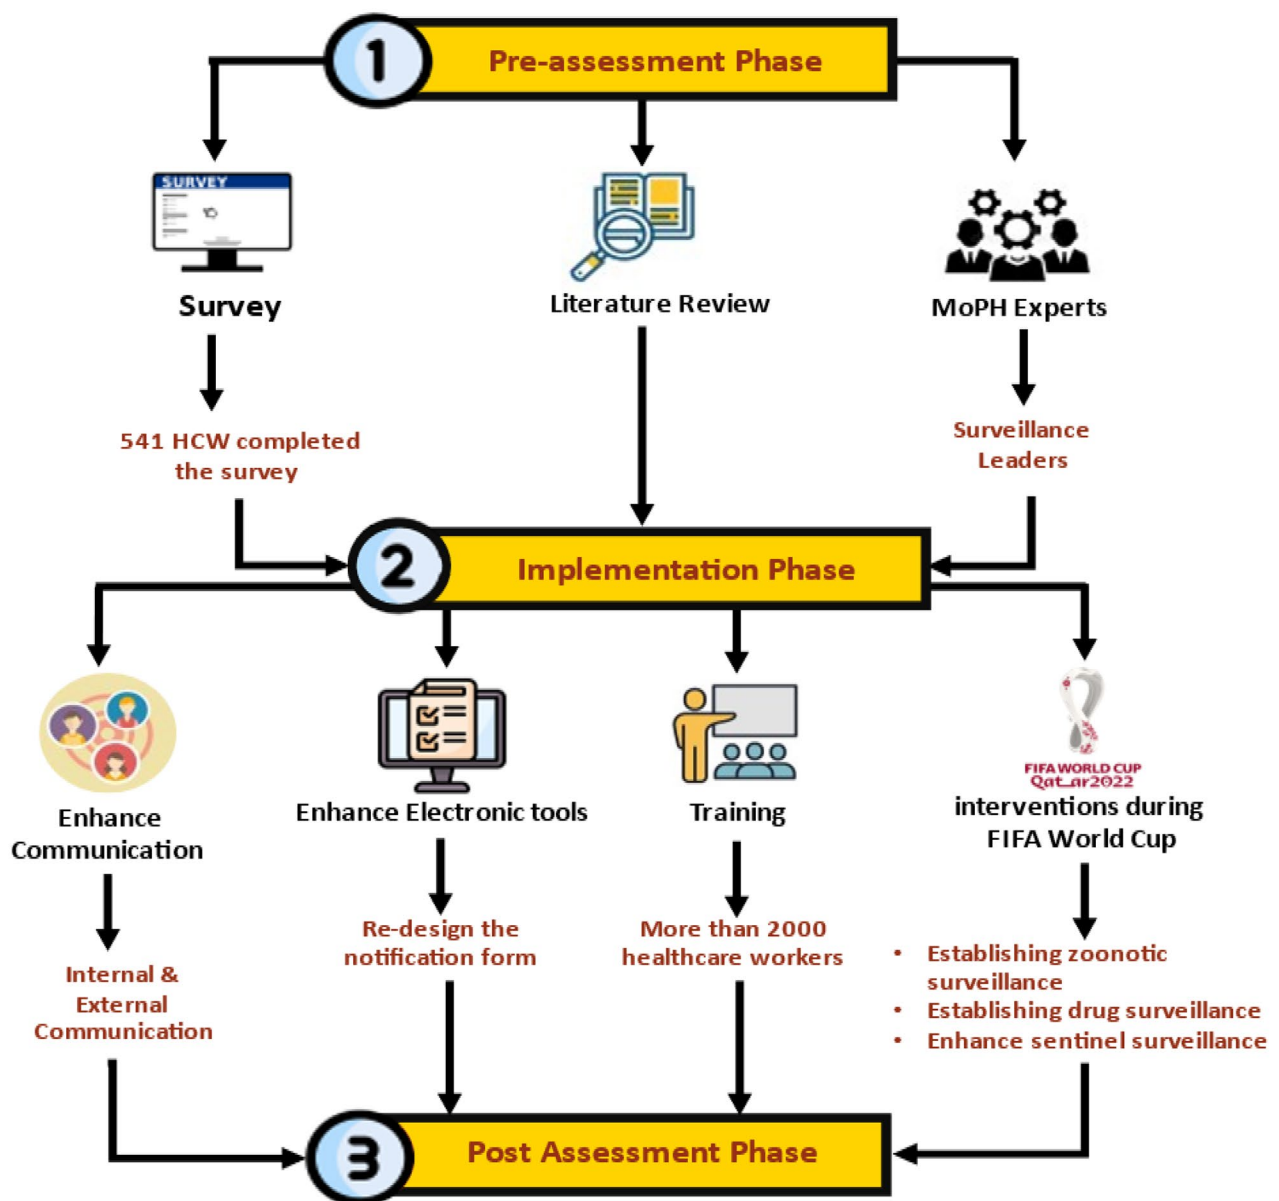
1 Pre-assessment Phase

SURVEY

Survey

Literature Review

MoPH Experts

541 HCW completed the survey

Surveillance Leaders

2 Implementation Phase

Enhance Communication

Enhance Electronic tools

Training

FIFA WORLD CUP Qatar2022

interventions during FIFA World Cup

Internal & External Communication

Re-design the notification form

More than 2000 healthcare workers

- Establishing zoonotic surveillance
- Establishing drug surveillance
- Enhance sentinel surveillance

3 Post Assessment Phase